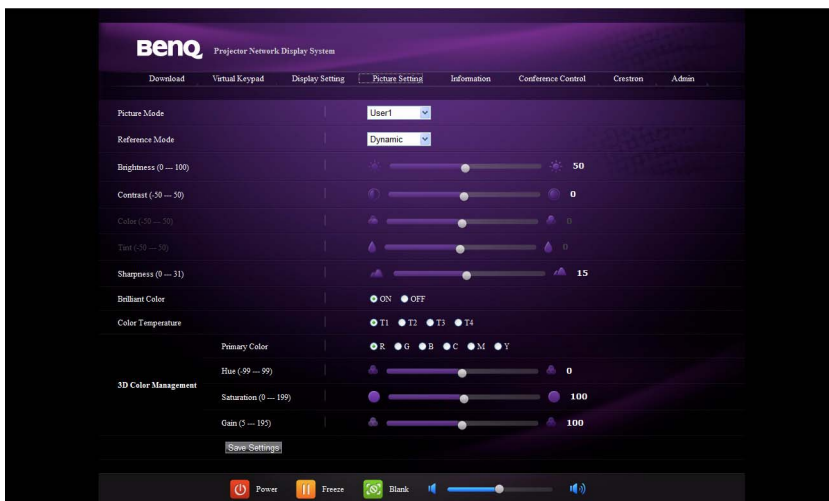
BenQ Projector Network Display System

Download Virtual Keypad Display Setting Picture Setting Information Conference Control Crestron Admin

Picture Mode User1

Reference Mode Dynamic

Brightness (0 --- 100) 50

Contrast (-50 --- 50) 0

Color (-50 --- 50) 0

Tint (-50 --- 50) 0

Sharpness (0 --- 31) 15

Brilliant Color ON OFF

Color Temperature T1 T2 T3 T4

3D Color Management

Primary Color R G B C M Y

Hue (-99 --- 99) 0

Saturation (0 --- 199) 100

Gain (5 --- 195) 100

Save Settings

Power Freeze Blank